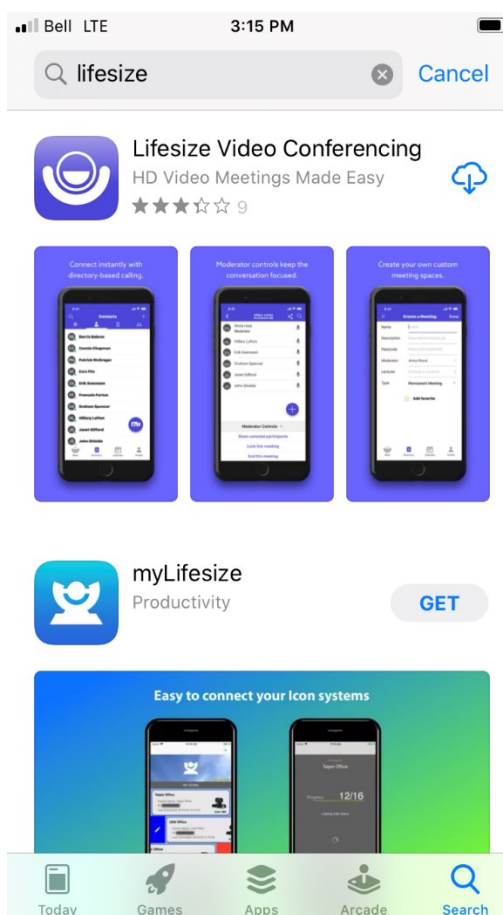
Bell LTE 3:15 PM

lifesize Cancel

Lifesize Video Conferencing
HD Video Meetings Made Easy
★★★☆☆ 9

Connect instantly with directory-based calling.

Contacts

Moderator controls keep the conversation focused.

Moderator Controls

Create your own custom meeting spaces.

Create a Meeting

myLifesize
Productivity
GET

Easy to connect your Icon systems

12/16

Today Games Apps Arcade Search